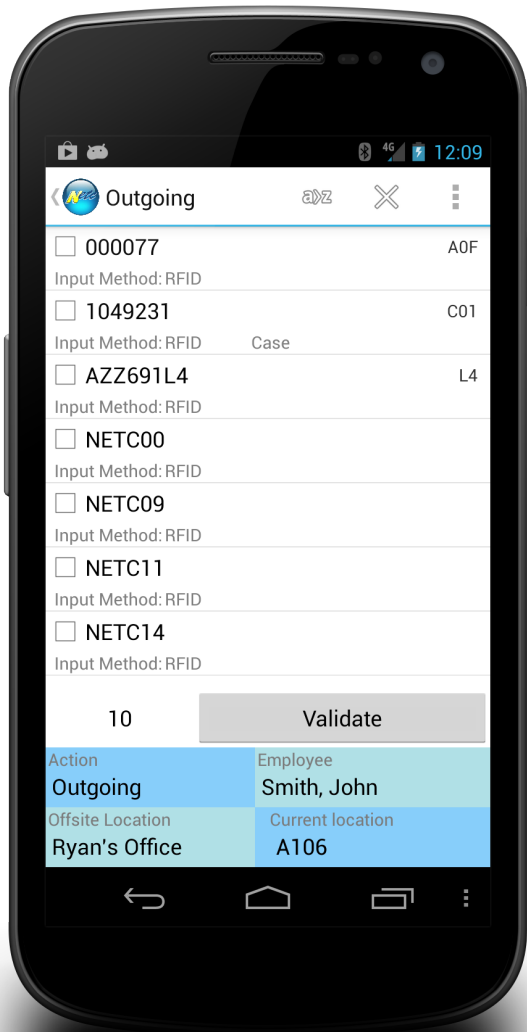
4G 12:09

Outgoing a>z

000077 A0F
Input Method: RFID

1049231 C01
Input Method: RFID Case

AZZ691L4 L4
Input Method: RFID

NETC00
Input Method: RFID

NETC09
Input Method: RFID

NETC11
Input Method: RFID

NETC14
Input Method: RFID

10 Validate

Action
Outgoing

Employee
Smith, John

Offsite Location
Ryan's Office

Current location
A106